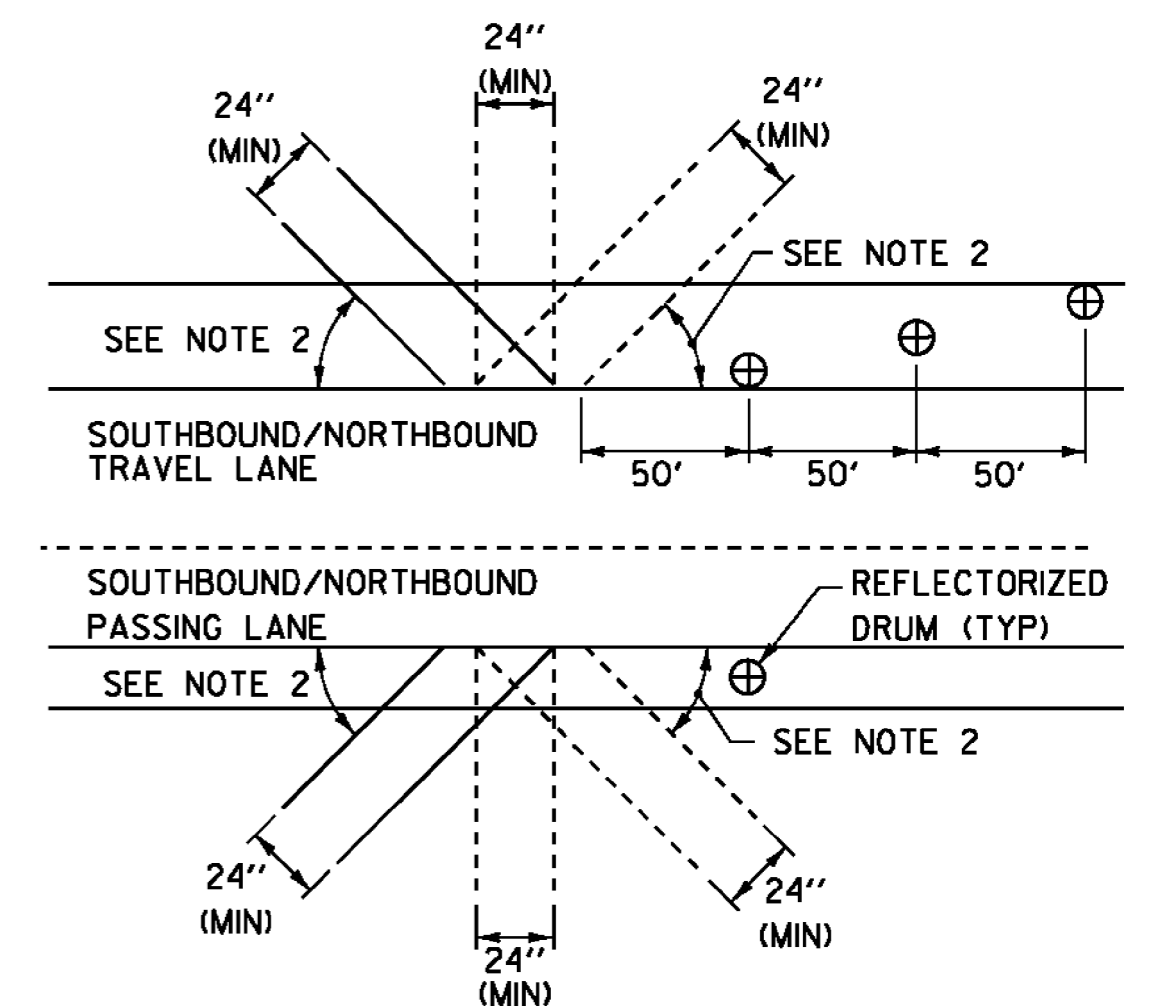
24''
(MIN)

24''
(MIN)

24''
(MIN)

SEE NOTE 2

SEE NOTE 2

SOUTHBOUND/NORTHBOUND
TRAVEL LANE

50'
50'
50'

SOUTHBOUND/NORTHBOUND
PASSING LANE

REFLECTORIZED
DRUM (TYP)

SEE NOTE 2

SEE NOTE 2

24''
(MIN)

24''
(MIN)

24''
(MIN)